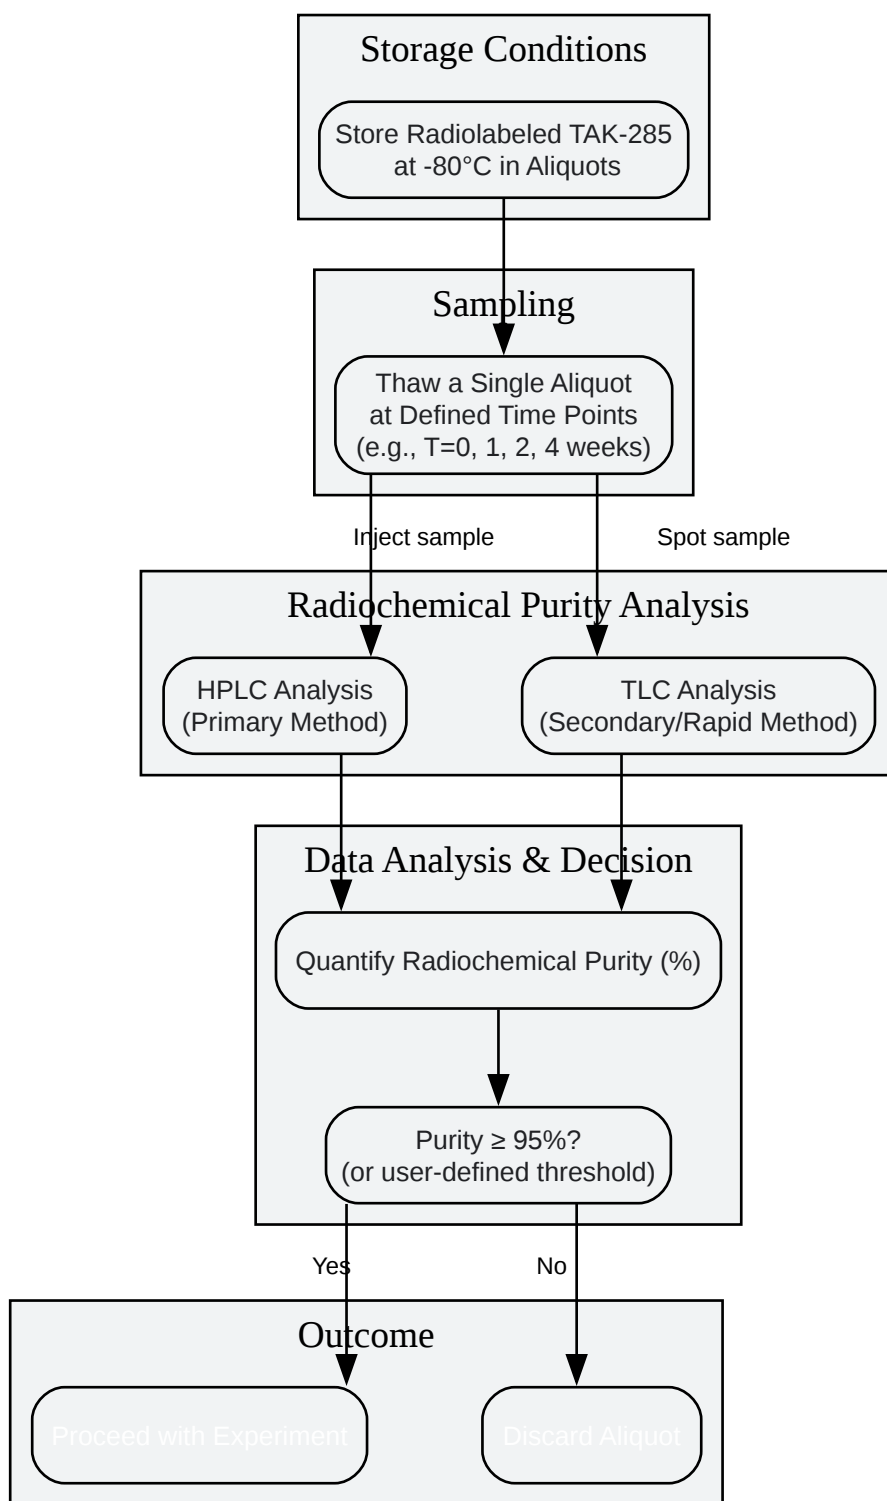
Storage Conditions

Store Radiolabeled TAK-285 at -80°C in Aliquots

Sampling

Thaw a Single Aliquot at Defined Time Points (e.g., T=0, 1, 2, 4 weeks)

Inject sample

Spot sample

Radiochemical Purity Analysis

HPLC Analysis (Primary Method)

TLC Analysis (Secondary/Rapid Method)

Data Analysis & Decision

Quantify Radiochemical Purity (%)

Purity ≥ 95%? (or user-defined threshold)

Yes

No

Outcome

Proceed with Experiment

Discard Aliquot